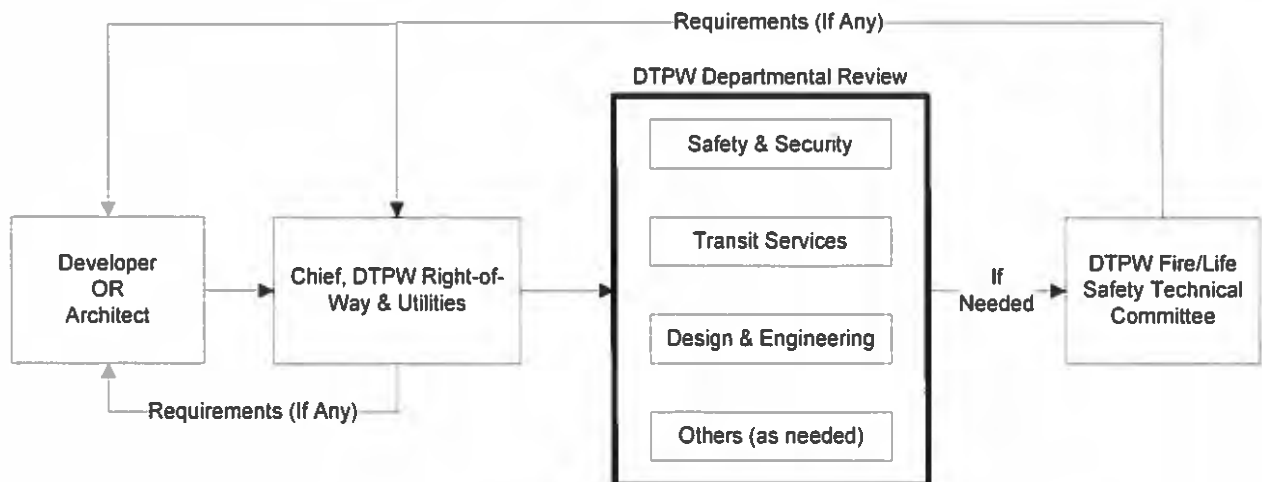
Requirements (If Any)

DTPW Departmental Review

Safety & Security

Transit Services

Design & Engineering

Others (as needed)

Developer OR Architect

Chief, DTPW Right-of-Way & Utilities

If Needed

DTPW Fire/Life Safety Technical Committee

Requirements (If Any)